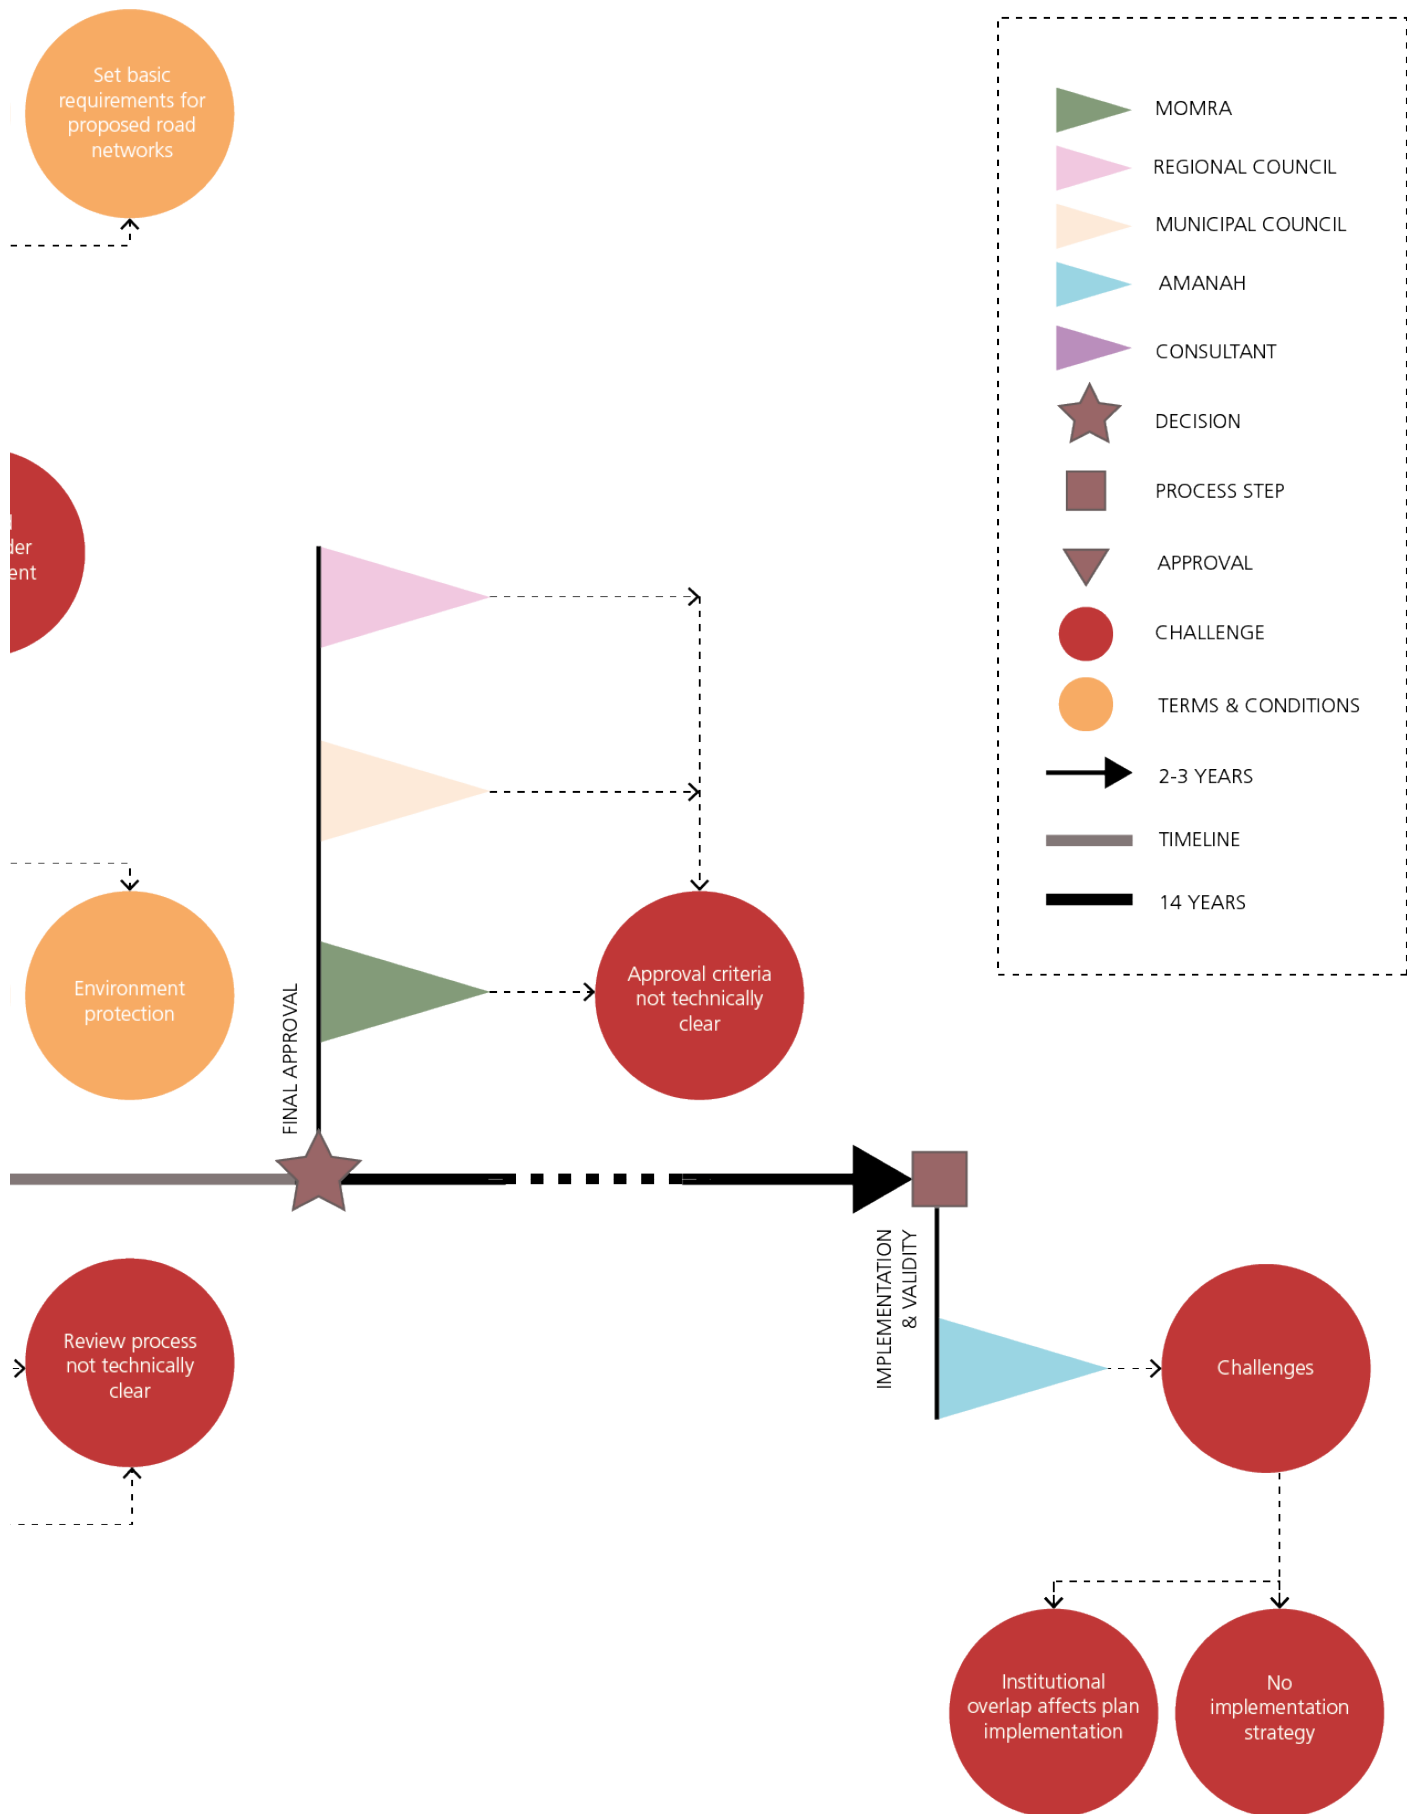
Set basic requirements for proposed road networks

MOMRA
REGIONAL COUNCIL
MUNICIPAL COUNCIL
AMANAH
CONSULTANT
DECISION
PROCESS STEP
APPROVAL
CHALLENGE
TERMS & CONDITIONS
2-3 YEARS
TIMELINE
14 YEARS

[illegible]der
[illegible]ent

Environment protection

FINAL APPROVAL

Approval criteria not technically clear

IMPLEMENTATION & VALIDITY

Review process not technically clear

Challenges

Institutional overlap affects plan implementation

No implementation strategy